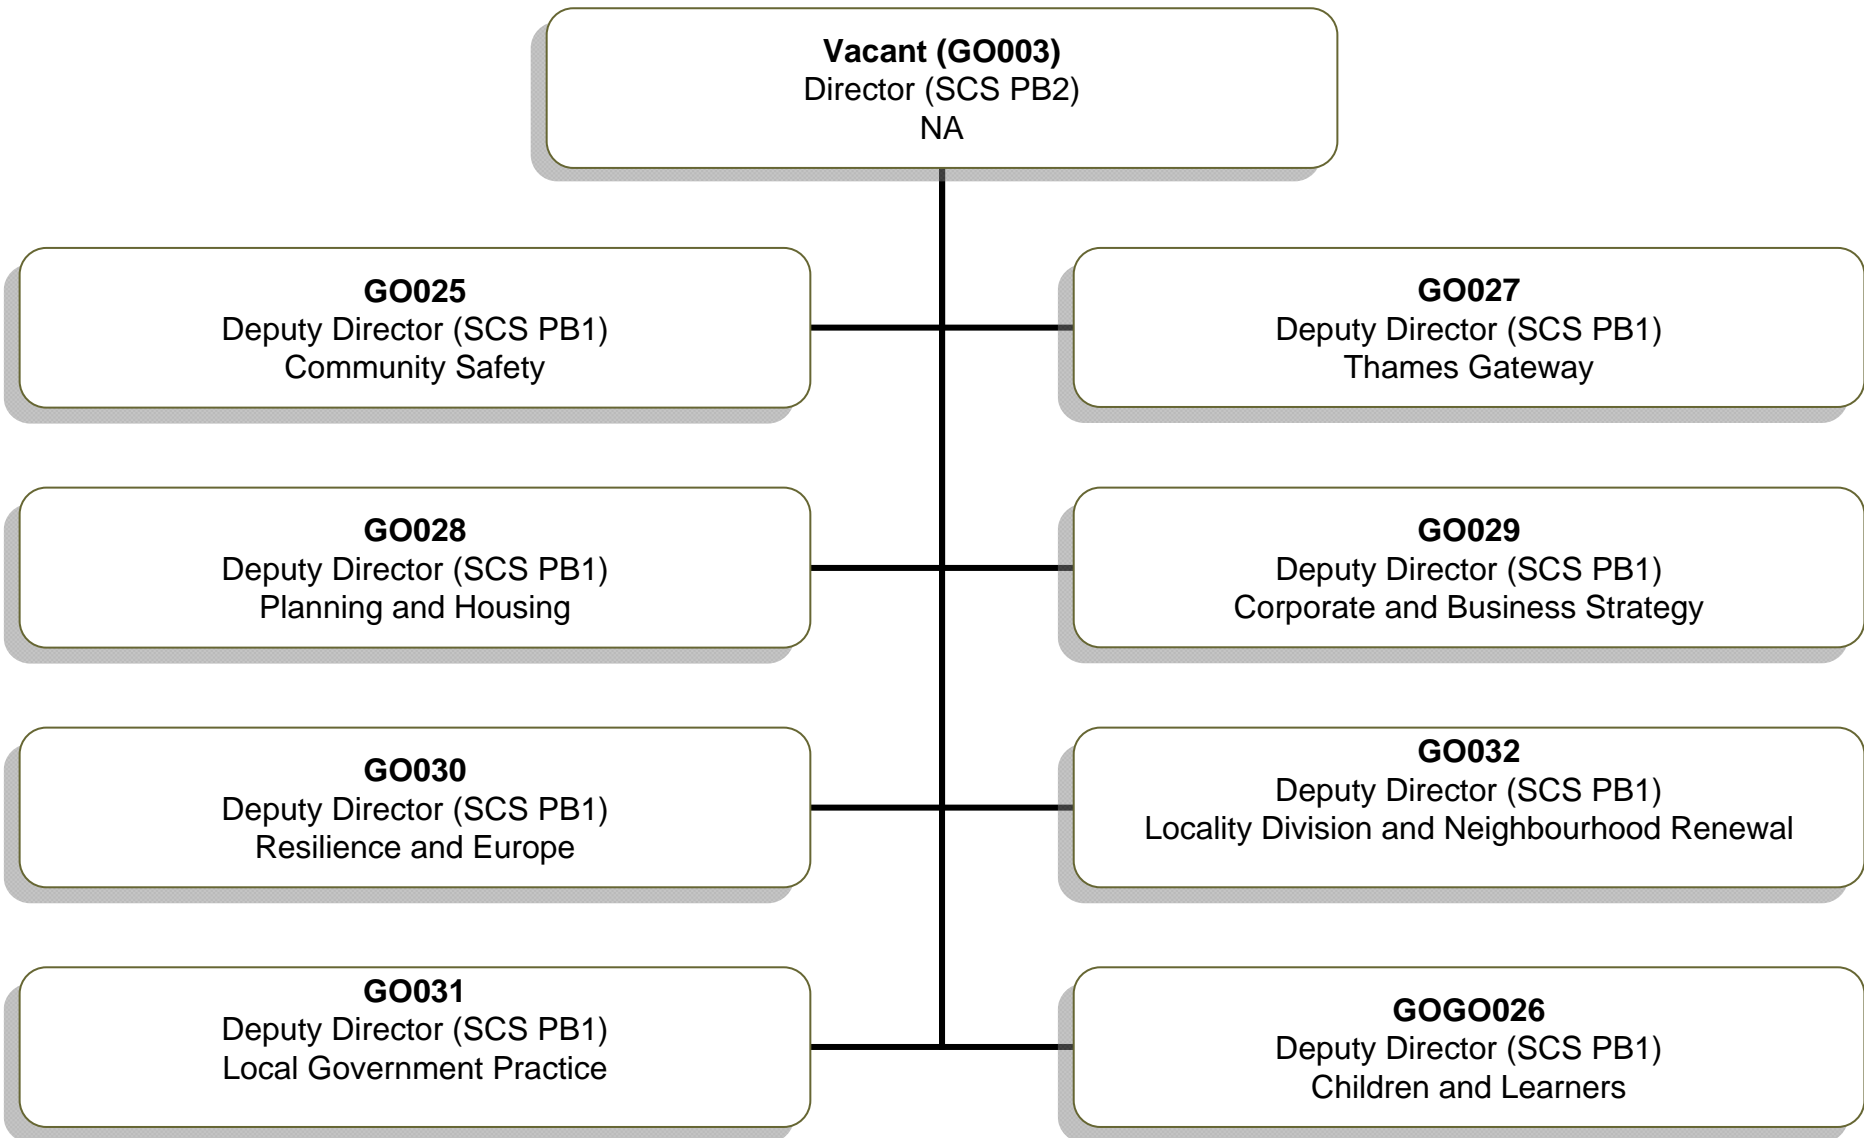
**Vacant (GO003)**
Director (SCS PB2)
NA

**GO025**
Deputy Director (SCS PB1)
Community Safety

**GO027**
Deputy Director (SCS PB1)
Thames Gateway

**GO028**
Deputy Director (SCS PB1)
Planning and Housing

**GO029**
Deputy Director (SCS PB1)
Corporate and Business Strategy

**GO030**
Deputy Director (SCS PB1)
Resilience and Europe

**GO032**
Deputy Director (SCS PB1)
Locality Division and Neighbourhood Renewal

**GO031**
Deputy Director (SCS PB1)
Local Government Practice

**GOGO026**
Deputy Director (SCS PB1)
Children and Learners